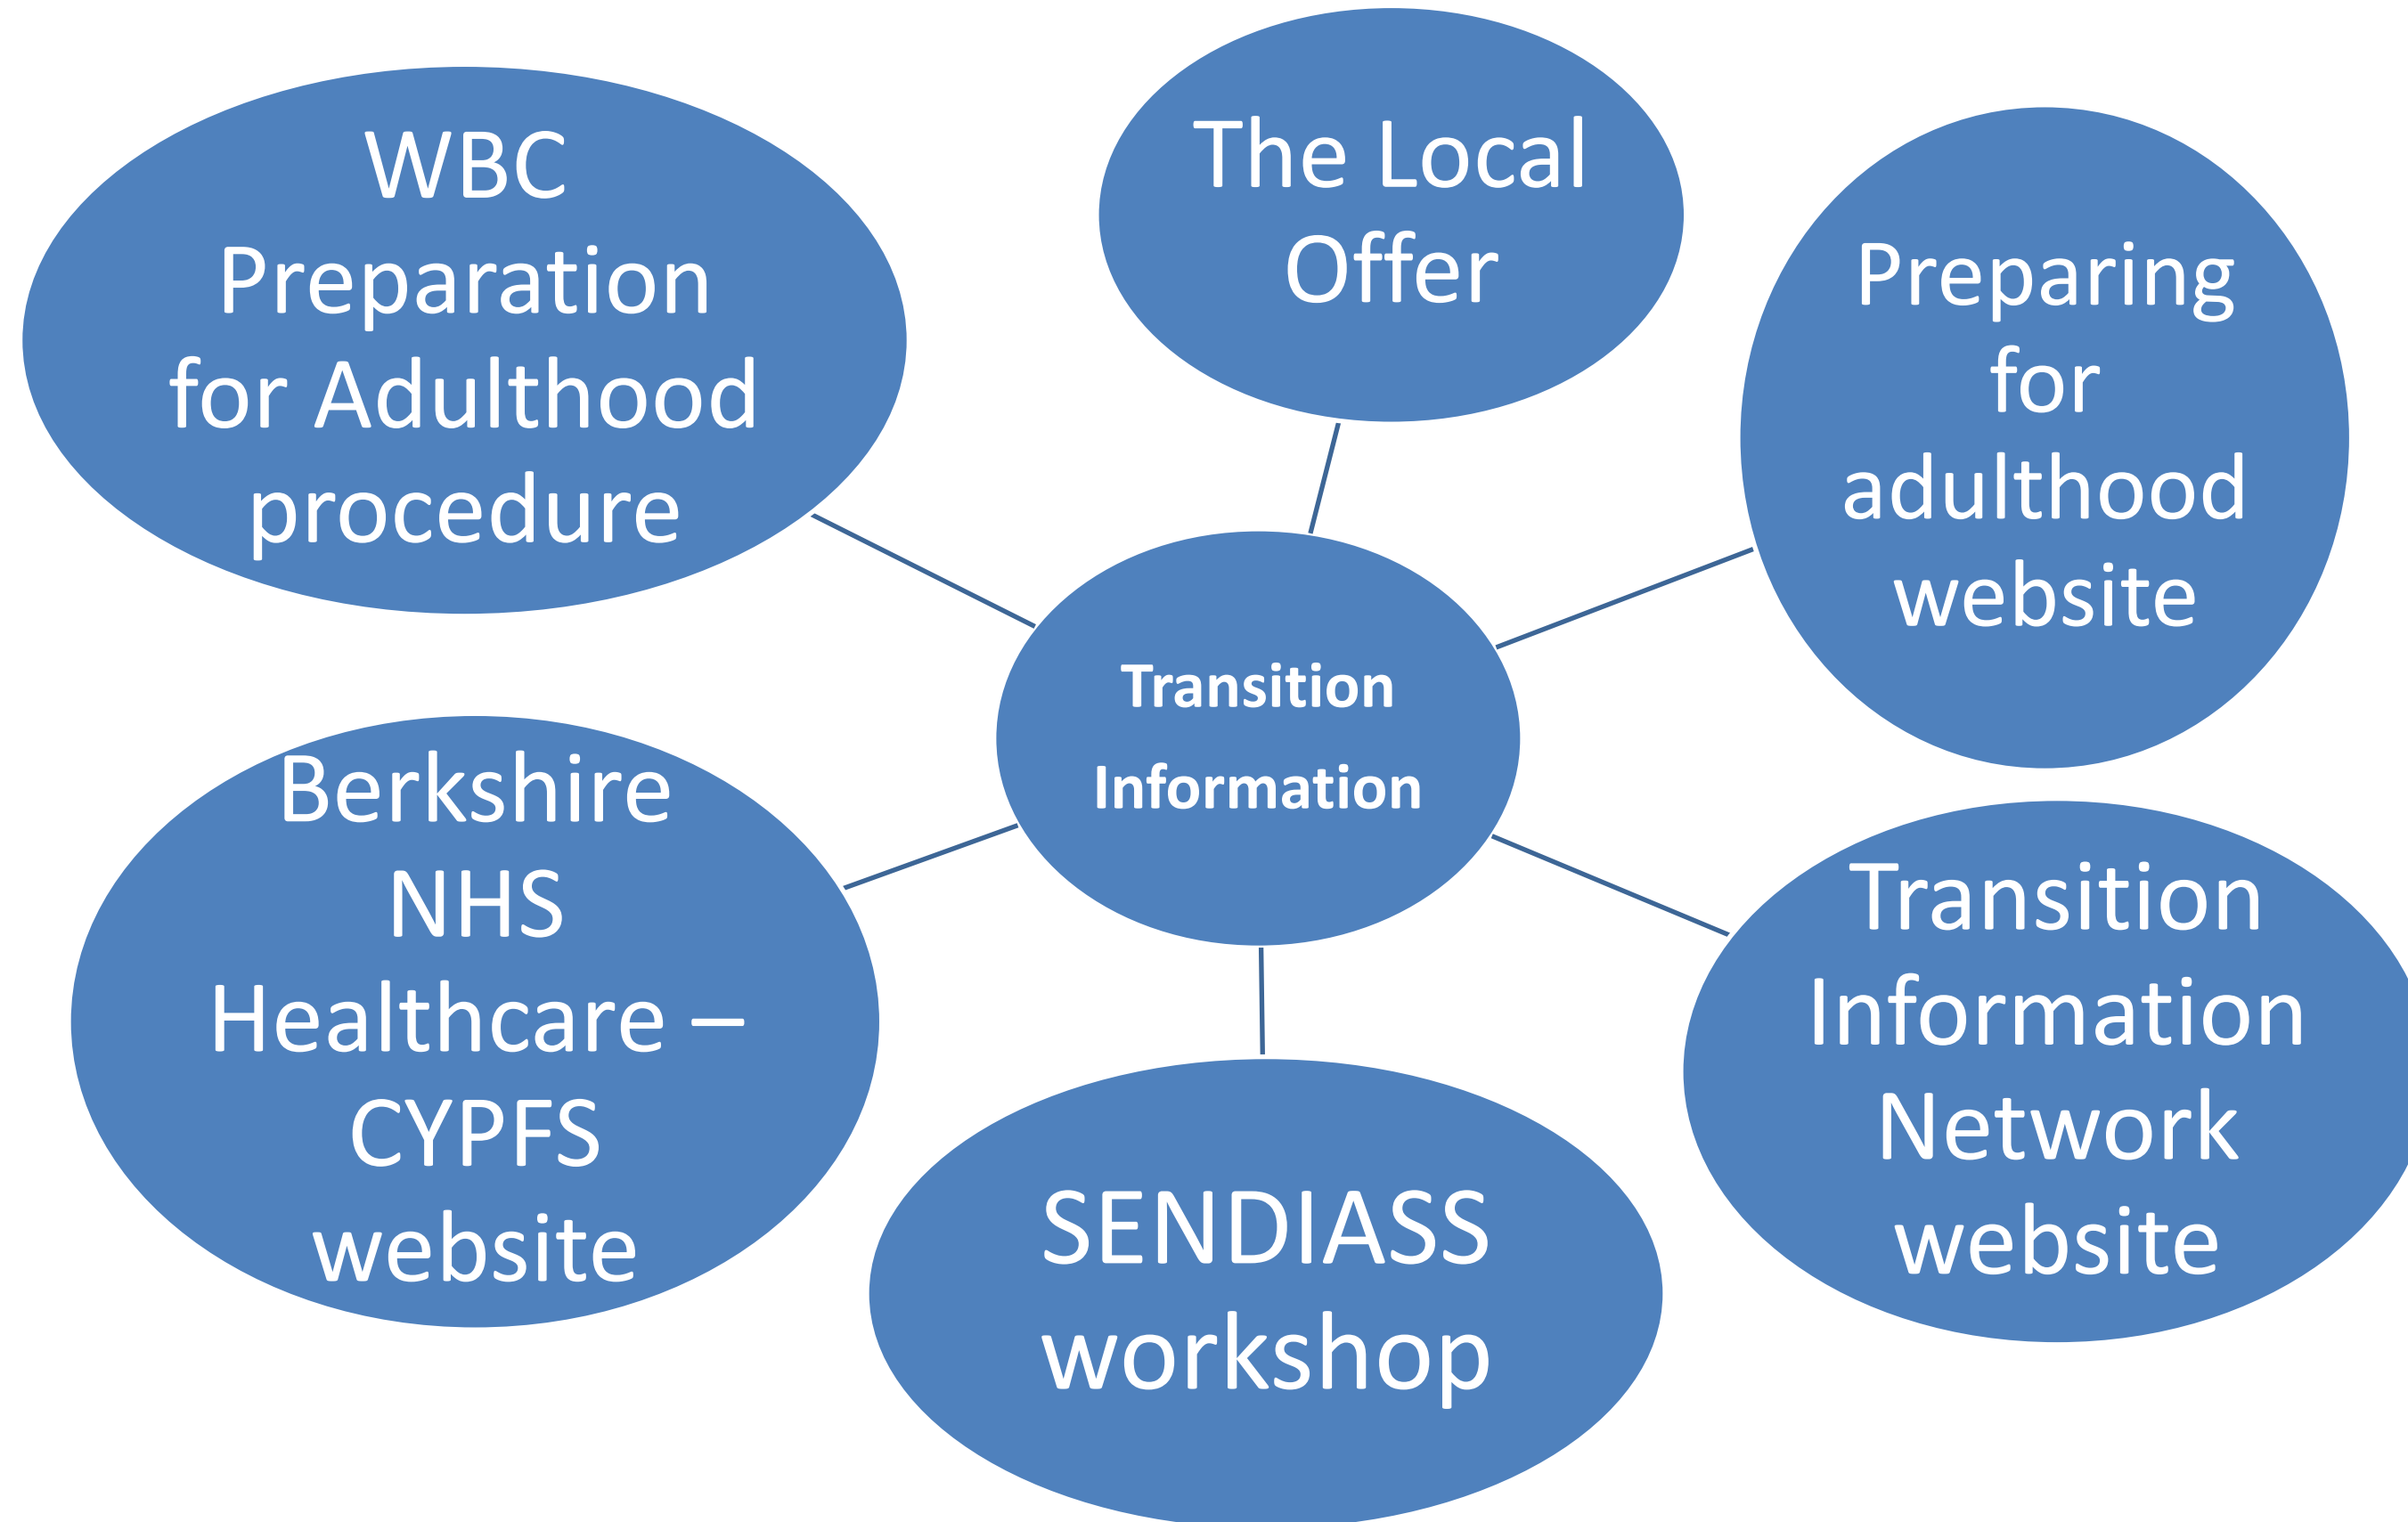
Transition Information

WBC Preparation for Adulthood procedure

The Local Offer

Preparing for adulthood website

Transition Information Network website

SENDIASS workshop

Berkshire NHS Healthcare – CYPFS website